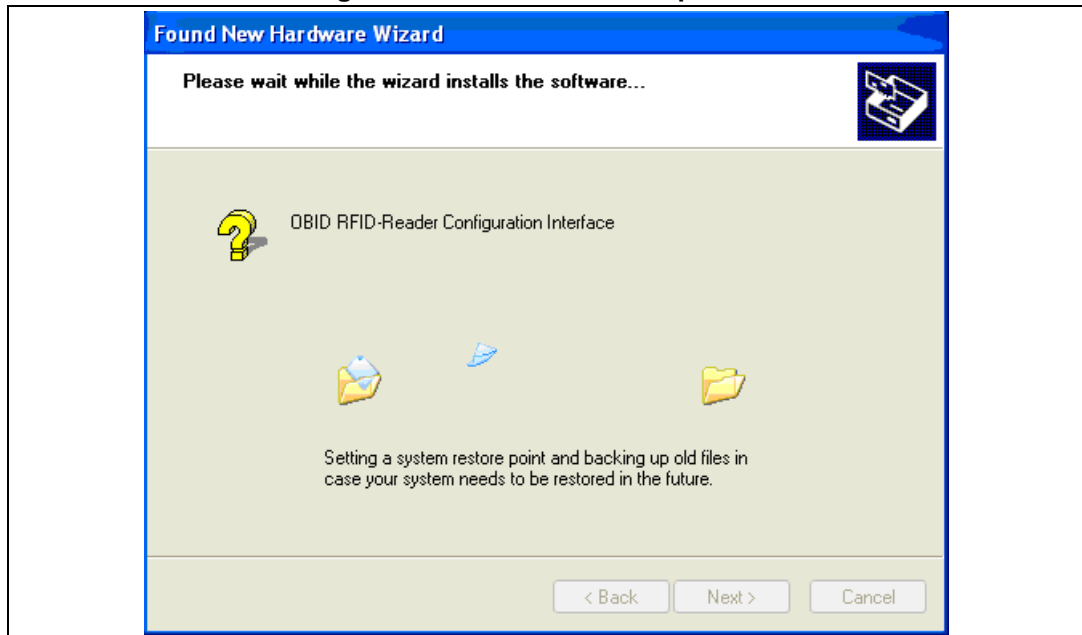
Found New Hardware Wizard

Please wait while the wizard installs the software...

OBID RFID-Reader Configuration Interface

Setting a system restore point and backing up old files in case your system needs to be restored in the future.

< Back
Next >
Cancel